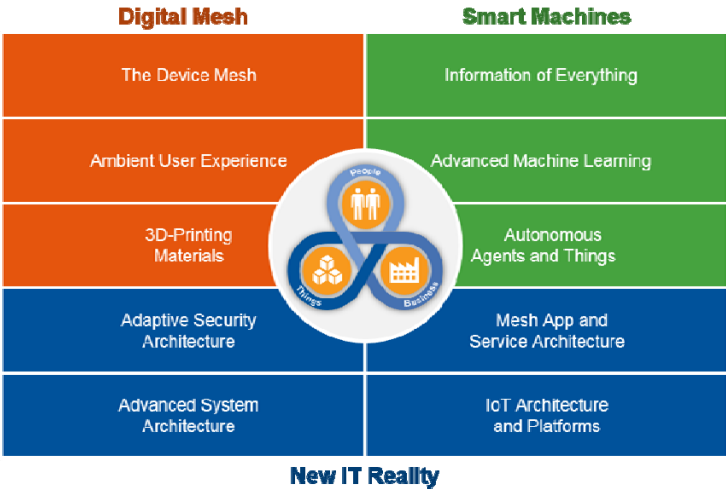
Digital Mesh

Smart Machines

| | |
|---|---|
| The Device Mesh | Information of Everything |
| Ambient User Experience | Advanced Machine Learning |
| 3D-Printing Materials | Autonomous Agents and Things |
| Adaptive Security Architecture | Mesh App and Service Architecture |
| Advanced System Architecture | IoT Architecture and Platforms |

People

Things

Business

New IT Reality